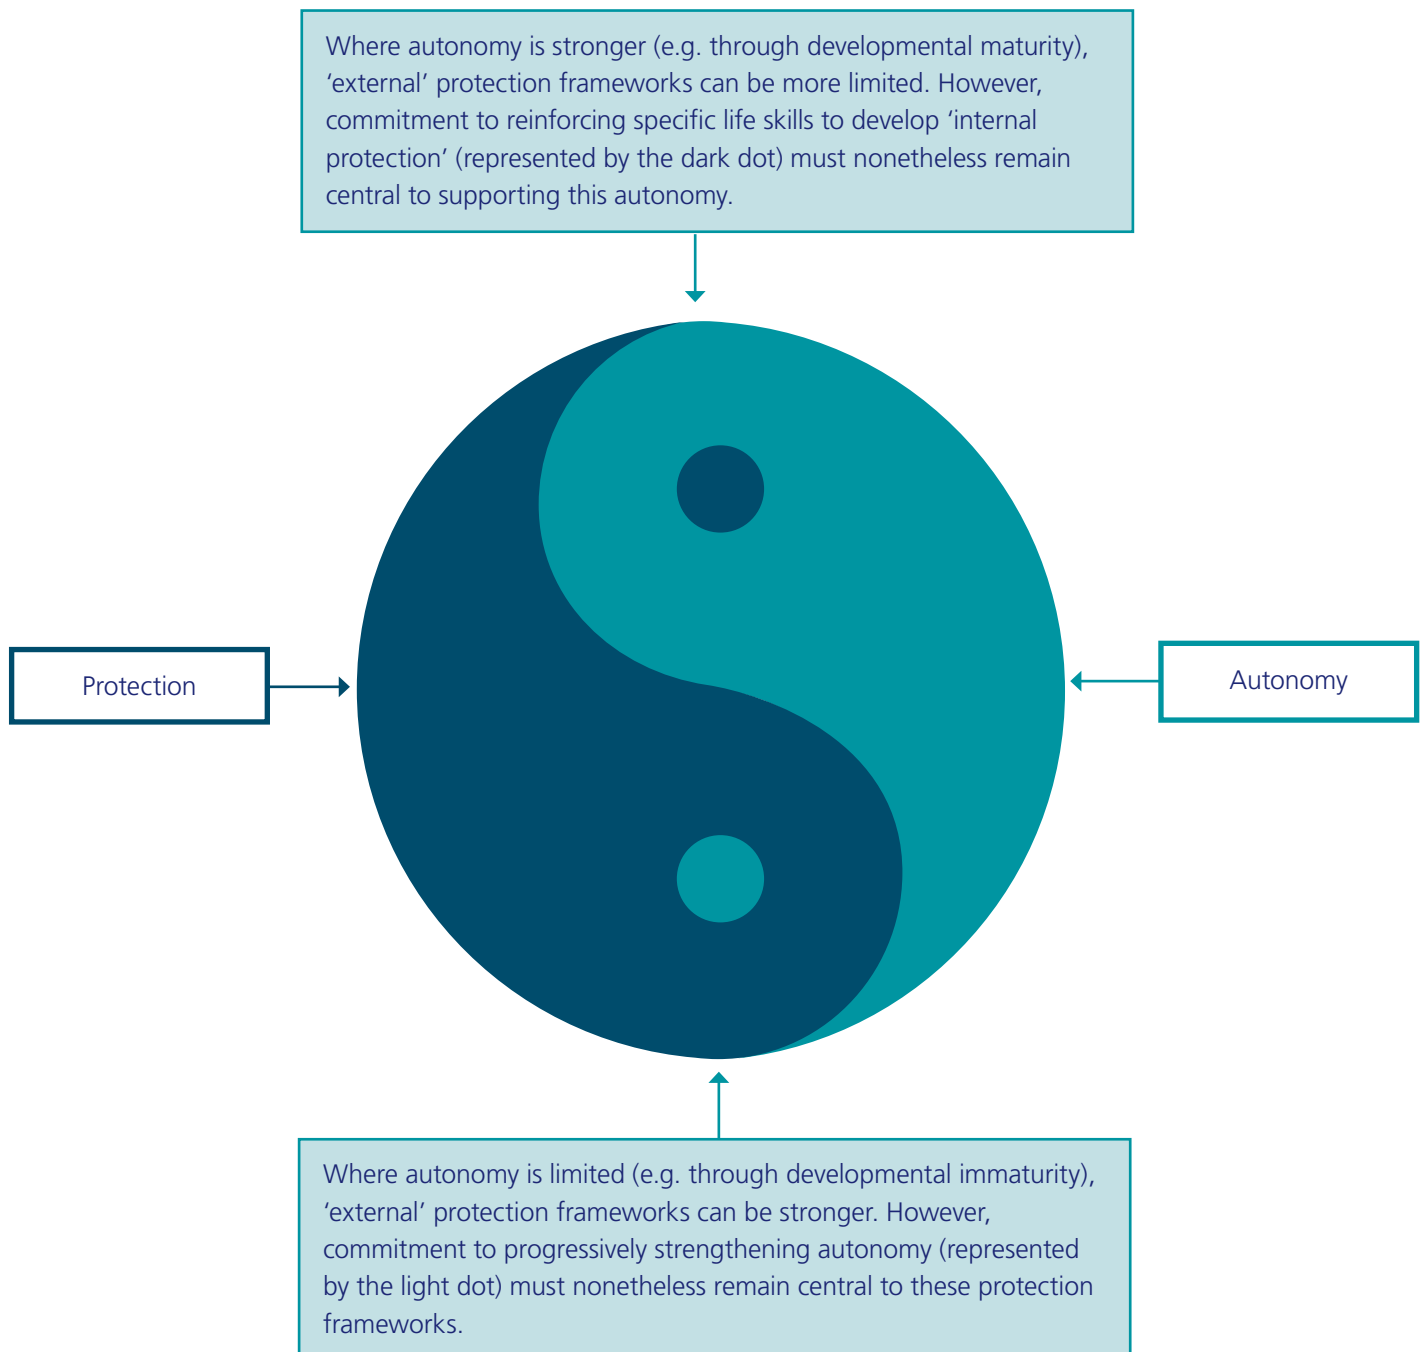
Where autonomy is stronger (e.g. through developmental maturity), ‘external’ protection frameworks can be more limited. However, commitment to reinforcing specific life skills to develop ‘internal protection’ (represented by the dark dot) must nonetheless remain central to supporting this autonomy.

Protection

Autonomy

Where autonomy is limited (e.g. through developmental immaturity), ‘external’ protection frameworks can be stronger. However, commitment to progressively strengthening autonomy (represented by the light dot) must nonetheless remain central to these protection frameworks.